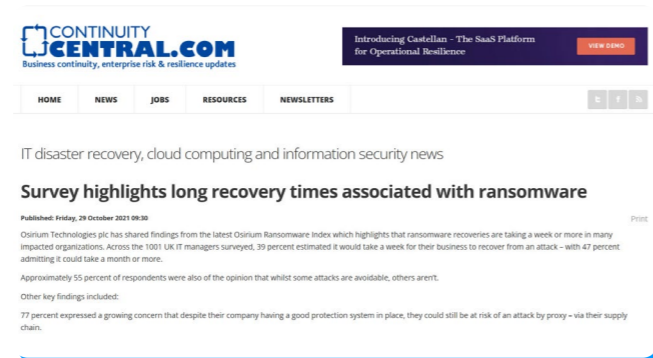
CONTINUITY CENTRAL.COM
Business continuity, enterprise risk & resilience updates

Introducing Castellan - The SaaS Platform for Operational Resilience
VIEW DEMO

HOME NEWS JOBS RESOURCES NEWSLETTERS

IT disaster recovery, cloud computing and information security news

Survey highlights long recovery times associated with ransomware

Published: Friday, 29 October 2021 09:30

Print

Osirium Technologies plc has shared findings from the latest Osirium Ransomware Index which highlights that ransomware recoveries are taking a week or more in many impacted organizations. Across the 1001 UK IT managers surveyed, 39 percent estimated it would take a week for their business to recover from an attack – with 47 percent admitting it could take a month or more.

Approximately 55 percent of respondents were also of the opinion that whilst some attacks are avoidable, others aren't.

Other key findings included:

77 percent expressed a growing concern that despite their company having a good protection system in place, they could still be at risk of an attack by proxy – via their supply chain.